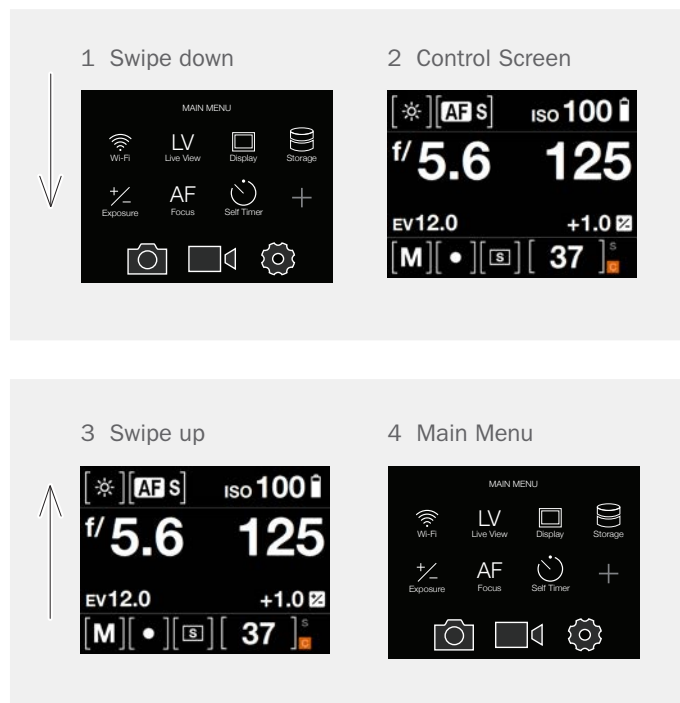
1 Swipe down

MAIN MENU

Wi-Fi

LV
Live View

Display

Storage

+/-
Exposure

AF
Focus

Self Timer

2 Control Screen

AF S

ISO 100

f/ 5.6

125

EV12.0

+1.0

M

S

37

S

C

3 Swipe up

AF S

ISO 100

f/ 5.6

125

EV12.0

+1.0

M

S

37

S

C

4 Main Menu

MAIN MENU

Wi-Fi

LV
Live View

Display

Storage

+/-
Exposure

AF
Focus

Self Timer